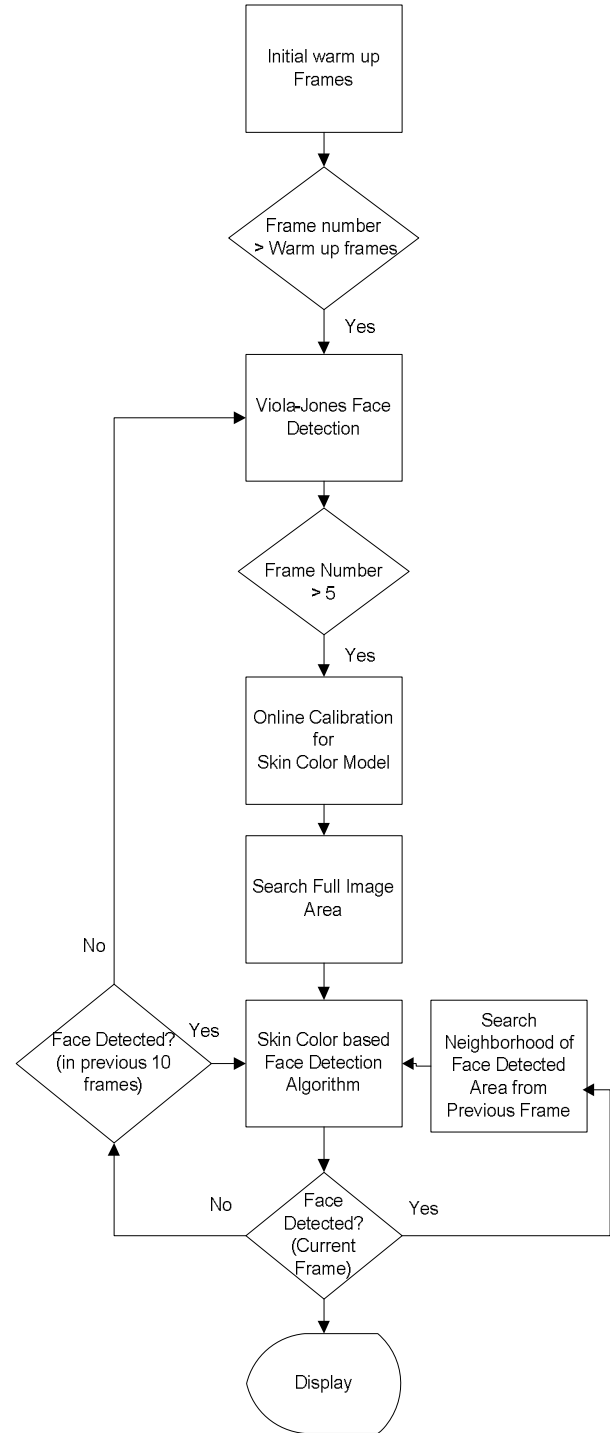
Initial warm up Frames

Frame number > Warm up frames

Yes

Viola-Jones Face Detection

Frame Number > 5

Yes

Online Calibration for Skin Color Model

Search Full Image Area

No

Face Detected? (in previous 10 frames)

Yes

Skin Color based Face Detection Algorithm

Search Neighborhood of Face Detected Area from Previous Frame

No

Face Detected? (Current Frame)

Yes

Display